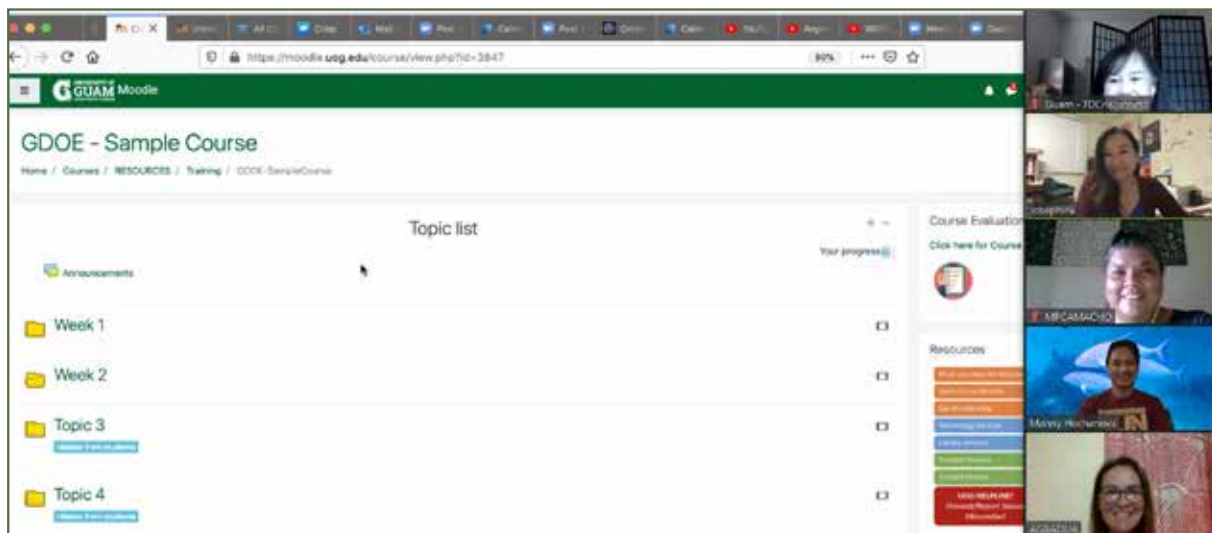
https://moodle.uog.edu/course/view.php?id=3847

90%

GUAM Moodle

GDOE - Sample Course

Home / Courses / RESOURCES / Training / GDOE-SampleCourse

Topic list

Your progress

Announcements

Week 1

Week 2

Topic 3

Hidden from students

Topic 4

Hidden from students

Course Evaluation

Click here for Course

Resources

UOG HELPLINE!

Guam - TDC/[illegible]

Josephine

MRCAMACHO

Manny Hechanova

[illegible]